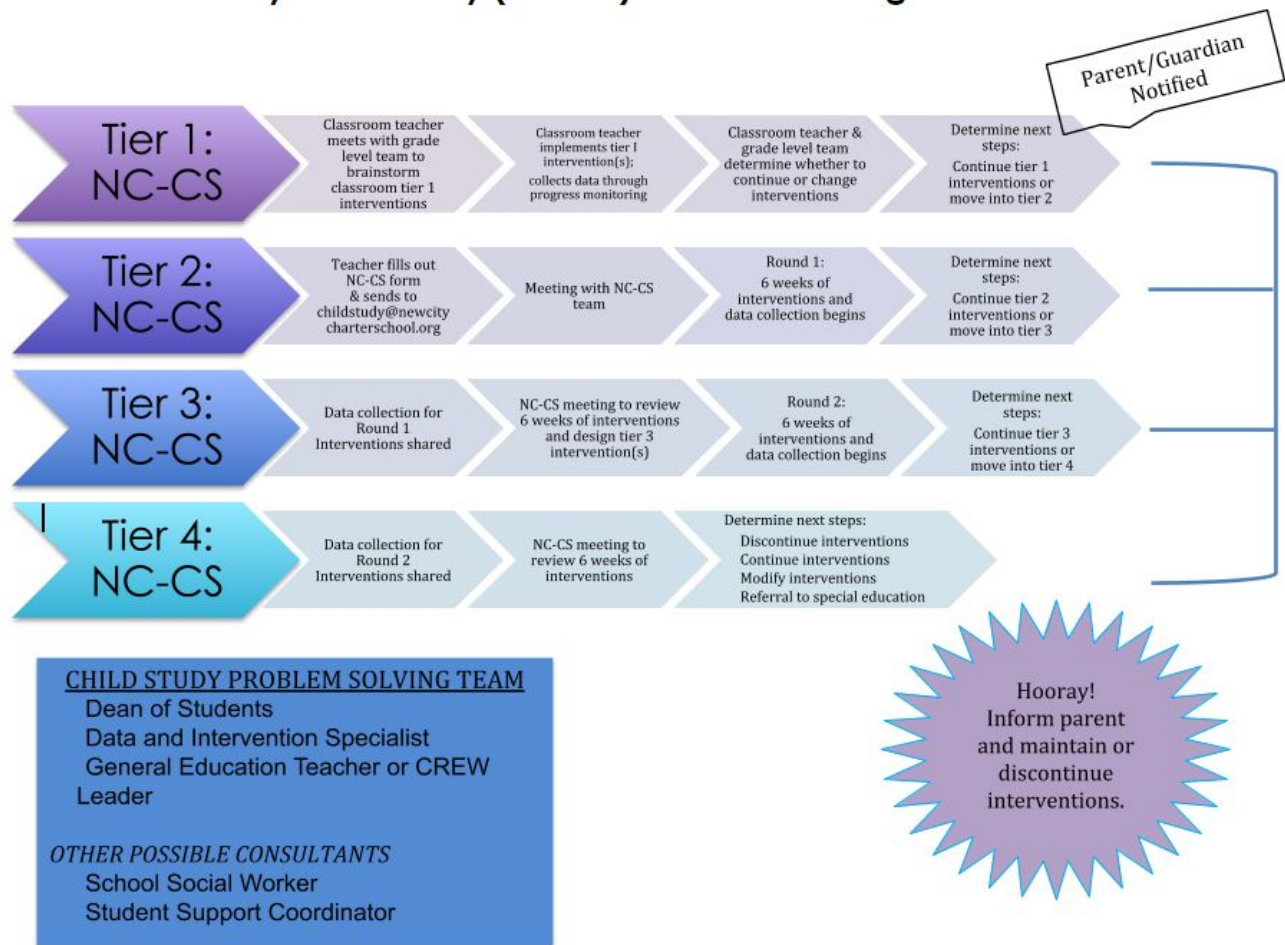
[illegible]y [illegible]y ([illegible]) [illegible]g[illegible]

Parent/Guardian Notified

Tier 1: NC-CS

Classroom teacher meets with grade level team to brainstorm classroom tier 1 interventions

Classroom teacher implements tier I intervention(s); collects data through progress monitoring

Classroom teacher & grade level team determine whether to continue or change interventions

Determine next steps: Continue tier 1 interventions or move into tier 2

Tier 2: NC-CS

Teacher fills out NC-CS form & sends to childstudy@newcitycharterschool.org

Meeting with NC-CS team

Round 1: 6 weeks of interventions and data collection begins

Determine next steps: Continue tier 2 interventions or move into tier 3

Tier 3: NC-CS

Data collection for Round 1 Interventions shared

NC-CS meeting to review 6 weeks of interventions and design tier 3 intervention(s)

Round 2: 6 weeks of interventions and data collection begins

Determine next steps: Continue tier 3 interventions or move into tier 4

Tier 4: NC-CS

Data collection for Round 2 Interventions shared

NC-CS meeting to review 6 weeks of interventions

Determine next steps:
Discontinue interventions
Continue interventions
Modify interventions
Referral to special education

CHILD STUDY PROBLEM SOLVING TEAM
Dean of Students
Data and Intervention Specialist
General Education Teacher or CREW Leader

OTHER POSSIBLE CONSULTANTS
School Social Worker
Student Support Coordinator

Hooray! Inform parent and maintain or discontinue interventions.